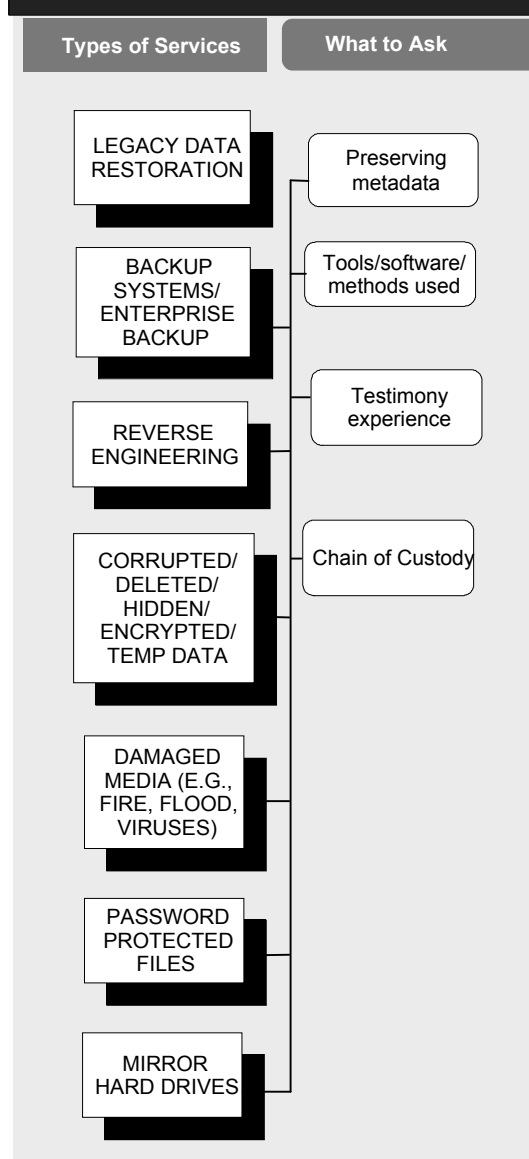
Types of Services

What to Ask

LEGACY DATA RESTORATION

BACKUP SYSTEMS/ ENTERPRISE BACKUP

REVERSE ENGINEERING

CORRUPTED/ DELETED/ HIDDEN/ ENCRYPTED/ TEMP DATA

DAMAGED MEDIA (E.G., FIRE, FLOOD, VIRUSES)

PASSWORD PROTECTED FILES

MIRROR HARD DRIVES

Preserving metadata

Tools/software/ methods used

Testimony experience

Chain of Custody